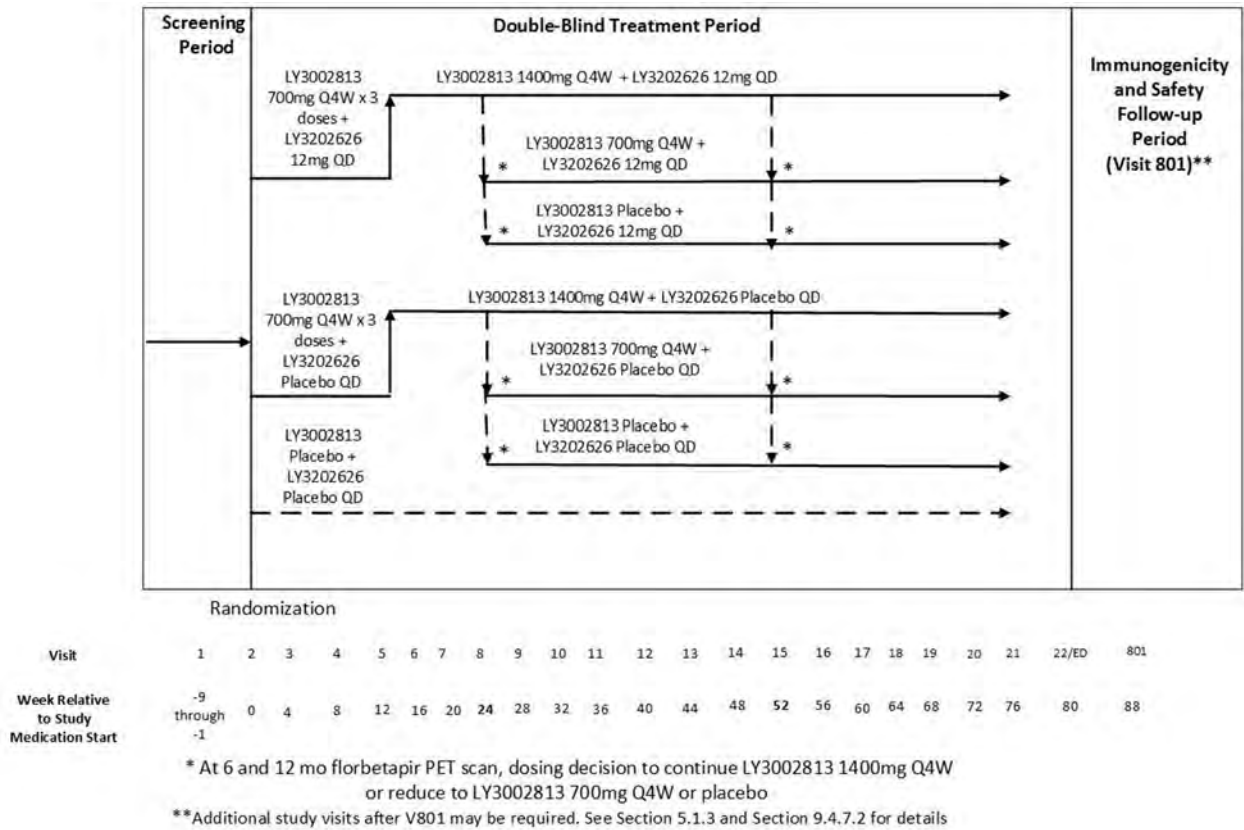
Screening Period

Double-Blind Treatment Period

Immunogenicity and Safety Follow-up Period (Visit 801)**

LY3002813 700mg Q4W x 3 doses + LY3202626 12mg QD

LY3002813 1400mg Q4W + LY3202626 12mg QD

LY3002813 700mg Q4W + LY3202626 12mg QD

*

*

LY3002813 Placebo + LY3202626 12mg QD

*

*

LY3002813 700mg Q4W x 3 doses + LY3202626 Placebo QD

LY3002813 1400mg Q4W + LY3202626 Placebo QD

LY3002813 700mg Q4W + LY3202626 Placebo QD

*

*

LY3002813 Placebo + LY3202626 Placebo QD

*

*

LY3002813 Placebo + LY3202626 Placebo QD

Randomization

| Visit | 1 | 2 | 3 | 4 | 5 | 6 | 7 | 8 | 9 | 10 | 11 | 12 | 13 | 14 | 15 | 16 | 17 | 18 | 19 | 20 | 21 | 22/ED | 801 |
|---|---|---|---|---|---|---|---|---|---|---|---|---|---|---|---|---|---|---|---|---|---|---|---|
| Week Relative to Study Medication Start | -9 through -1 | 0 | 4 | 8 | 12 | 16 | 20 | 24 | 28 | 32 | 36 | 40 | 44 | 48 | 52 | 56 | 60 | 64 | 68 | 72 | 76 | 80 | 88 |

* At 6 and 12 mo florbetapir PET scan, dosing decision to continue LY3002813 1400mg Q4W or reduce to LY3002813 700mg Q4W or placebo

**Additional study visits after V801 may be required. See Section 5.1.3 and Section 9.4.7.2 for details